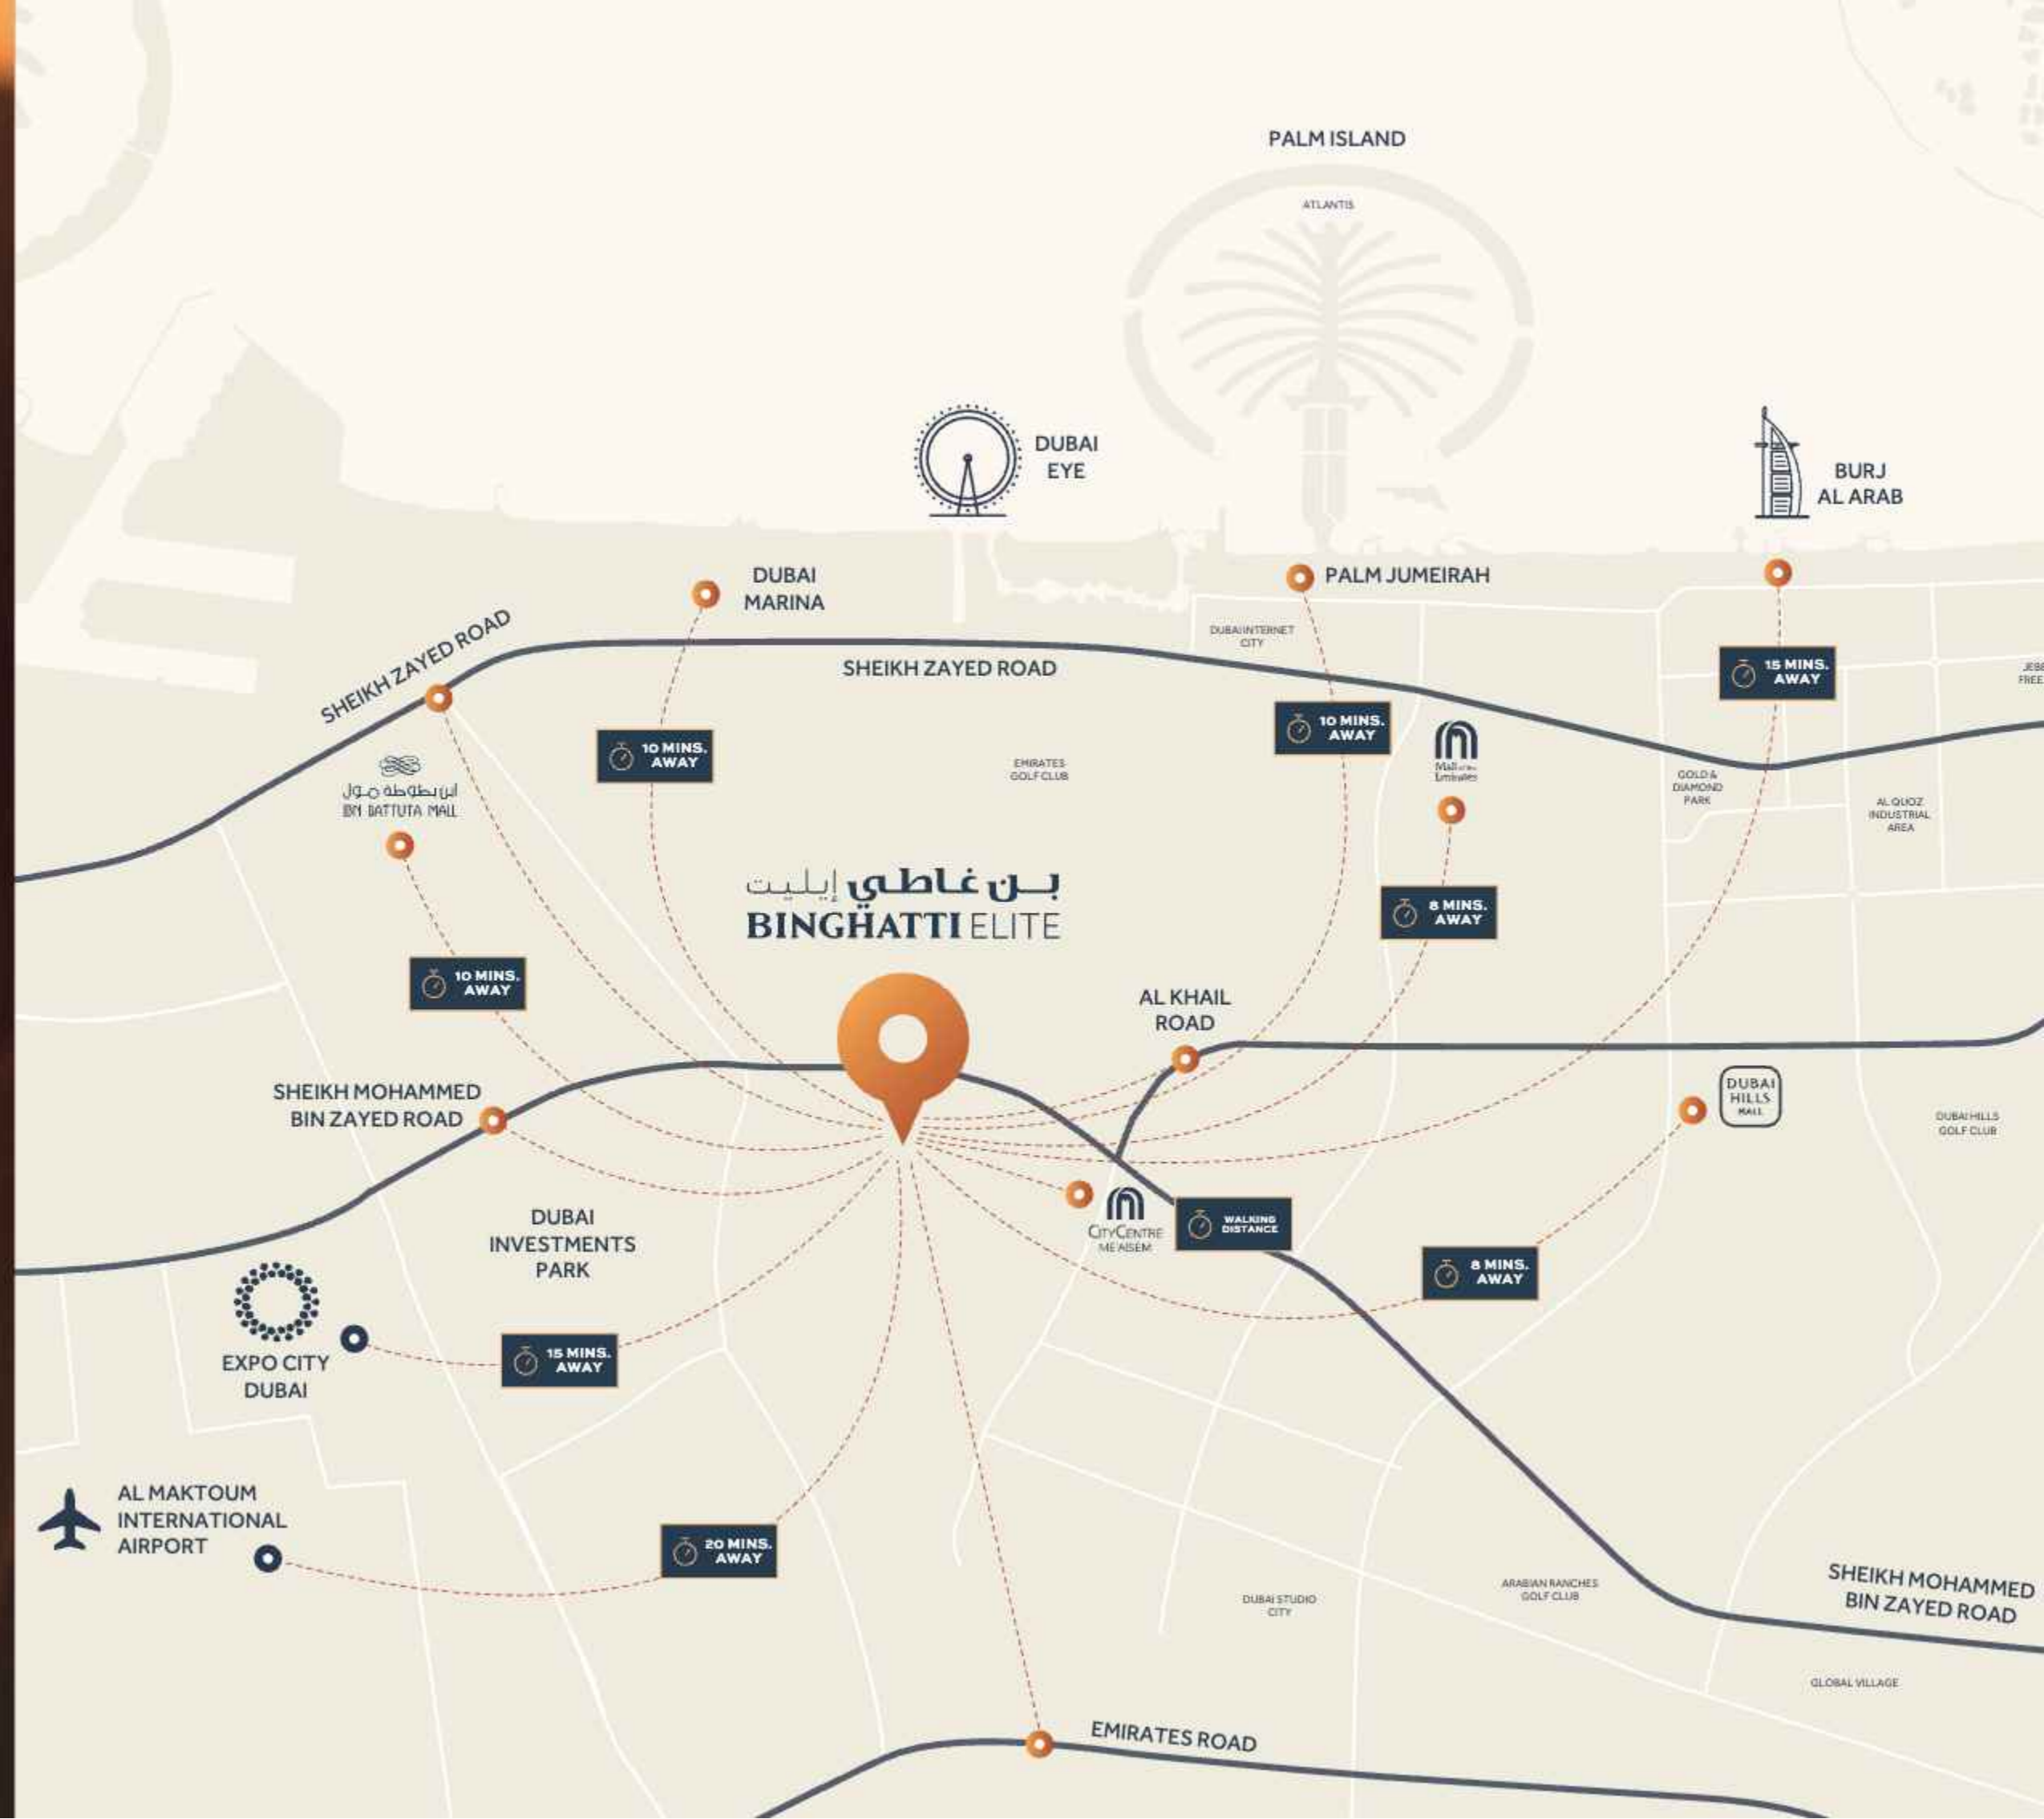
PALM ISLAND

ATLANTIS

DUBAI EYE

BURJ AL ARAB

DUBAI MARINA

PALM JUMEIRAH

SHEIKH ZAYED ROAD

SHEIKH ZAYED ROAD

DUBAI INTERNET CITY

15 MINS. AWAY

JEBEL FREE

10 MINS. AWAY

10 MINS. AWAY

Mall of the Emirates

EMIRATES GOLF CLUB

GOLD & DIAMOND PARK

AL QUOZ INDUSTRIAL AREA

ابن بطوطة مول
IBN BATTUTA MALL

بن غاطي إيليت
BINGHATTI ELITE

8 MINS. AWAY

10 MINS. AWAY

AL KHAIL ROAD

SHEIKH MOHAMMED BIN ZAYED ROAD

DUBAI HILLS MALL

DUBAI HILLS GOLF CLUB

CityCentre ME'AISEM

WALKING DISTANCE

DUBAI INVESTMENTS PARK

8 MINS. AWAY

EXPO CITY DUBAI

15 MINS. AWAY

AL MAKTOUM INTERNATIONAL AIRPORT

20 MINS. AWAY

DUBAI STUDIO CITY

ARABIAN RANCHES GOLF CLUB

SHEIKH MOHAMMED BIN ZAYED ROAD

GLOBAL VILLAGE

EMIRATES ROAD